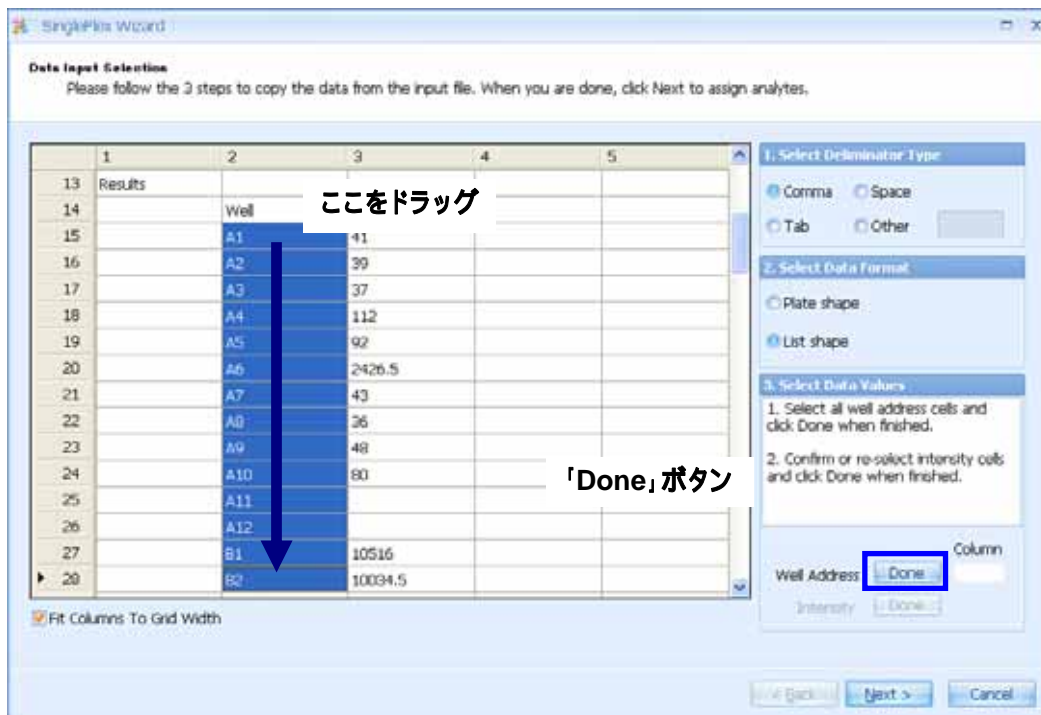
SinglePlex Wizard

Data Input Selection
Please follow the 3 steps to copy the data from the input file. When you are done, click Next to assign analytes.

|  | 1 | 2 | 3 | 4 | 5 |
|---|---|---|---|---|---|
| 13 | Results |  |  |  |  |
| 14 |  | Well |  |  |  |
| 15 |  | A1 | 41 |  |  |
| 16 |  | A2 | 39 |  |  |
| 17 |  | A3 | 37 |  |  |
| 18 |  | A4 | 112 |  |  |
| 19 |  | A5 | 92 |  |  |
| 20 |  | A6 | 2426.5 |  |  |
| 21 |  | A7 | 43 |  |  |
| 22 |  | A8 | 36 |  |  |
| 23 |  | A9 | 48 |  |  |
| 24 |  | A10 | 80 |  |  |
| 25 |  | A11 |  |  |  |
| 26 |  | A12 |  |  |  |
| 27 |  | B1 | 10516 |  |  |
| 28 |  | B2 | 10034.5 |  |  |

ここをドラッグ

「Done」ボタン

Fit Columns To Grid Width

1. Select Deliminator Type
Comma Space
Tab Other

2. Select Data Format
Plate shape
List shape

3. Select Data Values
1. Select all well address cells and click Done when finished.

2. Confirm or re-select intensity cells and click Done when finished.

Column
Well Address Done
Intensity Done

< Back Next > Cancel